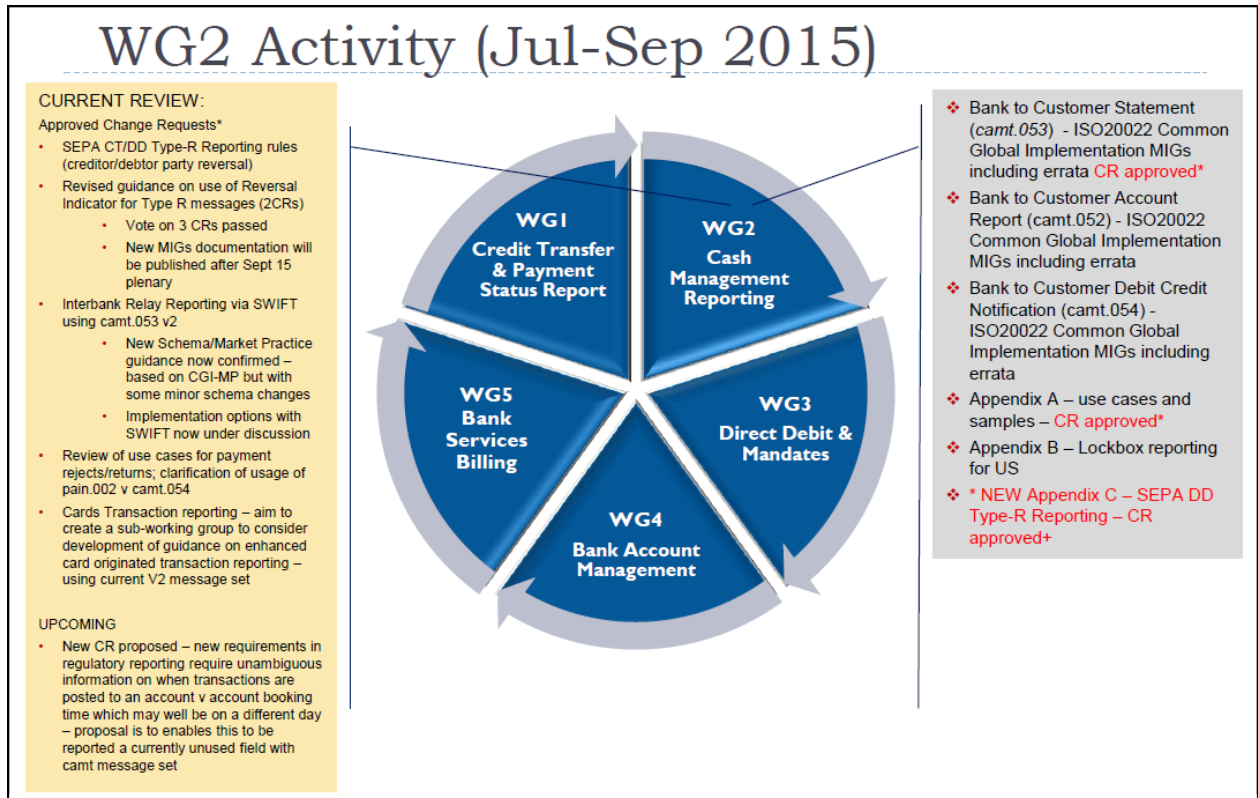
WG2 Activity (Jul-Sep 2015)

CURRENT REVIEW:
Approved Change Requests*
- SEPA CT/DD Type-R Reporting rules (creditor/debtor party reversal)
- Revised guidance on use of Reversal Indicator for Type R messages (2CRs)
  - Vote on 3 CRs passed
  - New MIGs documentation will be published after Sept 15 plenary
- Interbank Relay Reporting via SWIFT using camt.053 v2
  - New Schema/Market Practice guidance now confirmed – based on CGI-MP but with some minor schema changes
  - Implementation options with SWIFT now under discussion
- Review of use cases for payment rejects/returns; clarification of usage of pain.002 v camt.054
- Cards Transaction reporting – aim to create a sub-working group to consider development of guidance on enhanced card originated transaction reporting – using current V2 message set

UPCOMING
- New CR proposed – new requirements in regulatory reporting require unambiguous information on when transactions are posted to an account v account booking time which may well be on a different day – proposal is to enables this to be reported a currently unused field with camt message set

WG1
Credit Transfer & Payment Status Report

WG2
Cash Management Reporting

WG3
Direct Debit & Mandates

WG4
Bank Account Management

WG5
Bank Services Billing

❖ Bank to Customer Statement (camt.053) - ISO20022 Common Global Implementation MIGs including errata CR approved*
❖ Bank to Customer Account Report (camt.052) - ISO20022 Common Global Implementation MIGs including errata
❖ Bank to Customer Debit Credit Notification (camt.054) - ISO20022 Common Global Implementation MIGs including errata
❖ Appendix A – use cases and samples – CR approved*
❖ Appendix B – Lockbox reporting for US
❖ * NEW Appendix C – SEPA DD Type-R Reporting – CR approved+